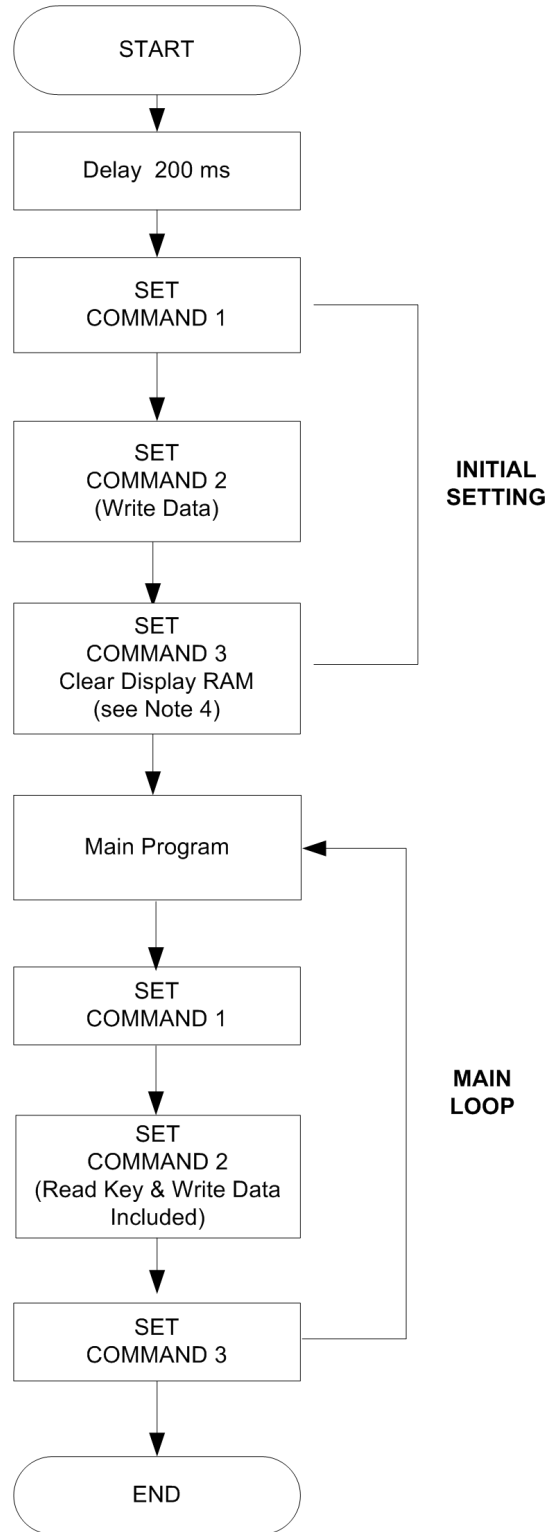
START

Delay 200 ms

SET
COMMAND 1

SET
COMMAND 2
(Write Data)

INITIAL
SETTING

SET
COMMAND 3
Clear Display RAM
(see Note 4)

Main Program

SET
COMMAND 1

MAIN
LOOP

SET
COMMAND 2
(Read Key & Write Data
Included)

SET
COMMAND 3

END